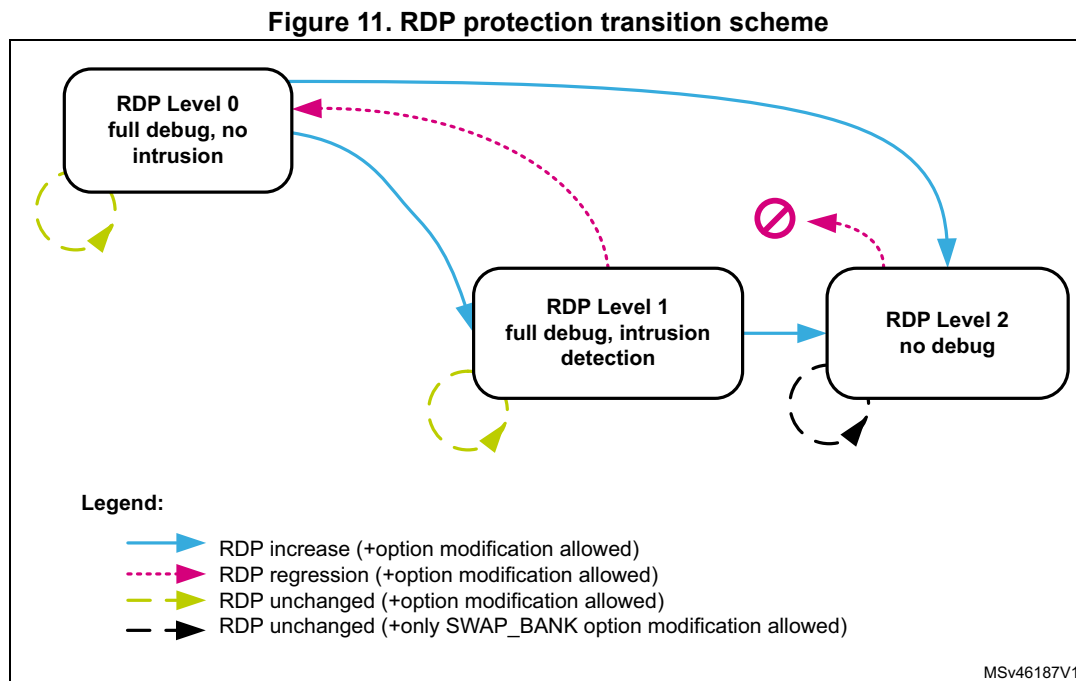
Figure 11. RDP protection transition scheme

RDP Level 0
full debug, no intrusion

RDP Level 1
full debug, intrusion detection

RDP Level 2
no debug

Legend:

RDP increase (+option modification allowed)
RDP regression (+option modification allowed)
RDP unchanged (+option modification allowed)
RDP unchanged (+only SWAP_BANK option modification allowed)

MSv46187V1